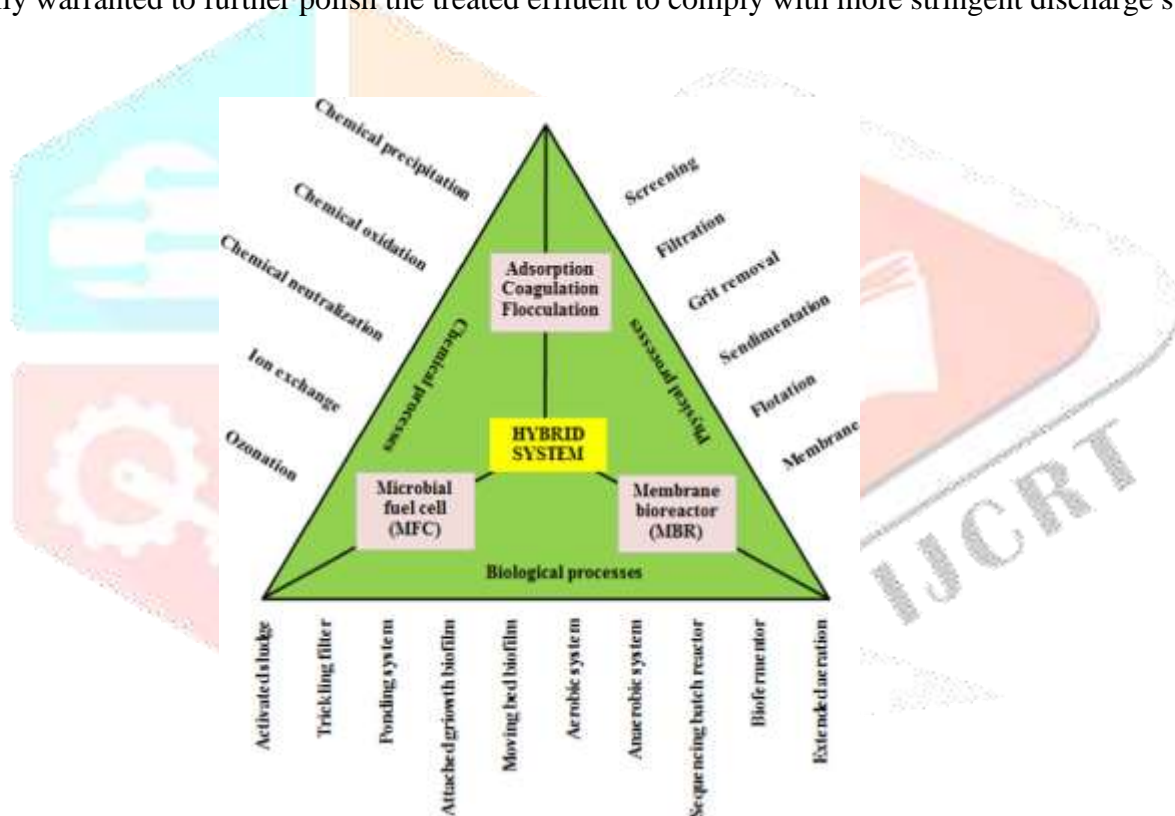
ly warranted to further polish the treated effluent to comply with more stringent discharge s

Chemical precipitation
Chemical oxidation
Chemical neutralization
Ion exchange
Ozonation

Screening
Filtration
Grit removal
Sendimentation
Flotation
Membrane

Adsorption
Coagulation
Flocculation

Chemical processes
Physical processes

HYBRID
SYSTEM

Microbial
fuel cell
(MFC)

Membrane
bioreactor
(MBR)

Biological processes

Activated sludge
Trickling filter
Ponding system
Attached growth biofilm
Moving bed biofilm
Aerobic system
Anaerobic system
Sequencing batch reactor
Biofermentor
Extended aeration

IJCRT